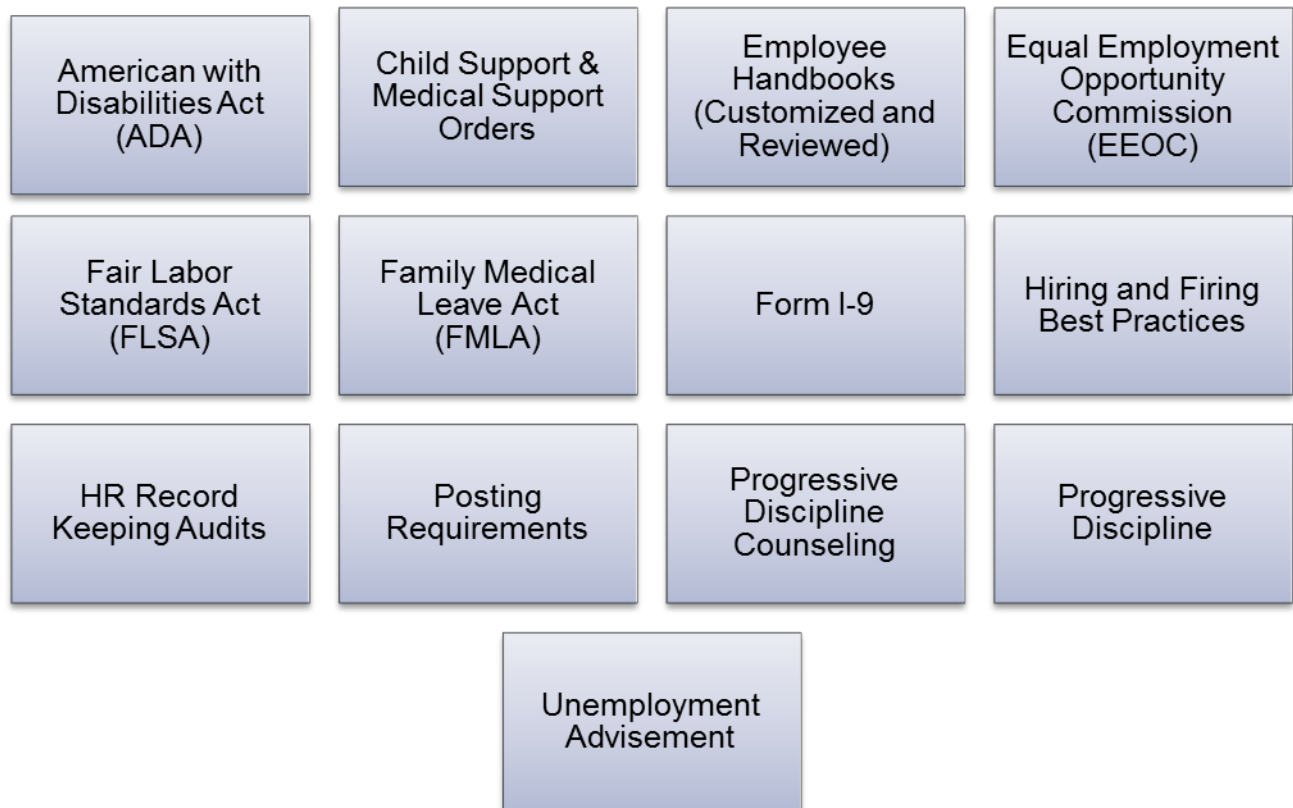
American with Disabilities Act (ADA)

Child Support & Medical Support Orders

Employee Handbooks (Customized and Reviewed)

Equal Employment Opportunity Commission (EEOC)

Fair Labor Standards Act (FLSA)

Family Medical Leave Act (FMLA)

Form I-9

Hiring and Firing Best Practices

HR Record Keeping Audits

Posting Requirements

Progressive Discipline Counseling

Progressive Discipline

Unemployment Advisement